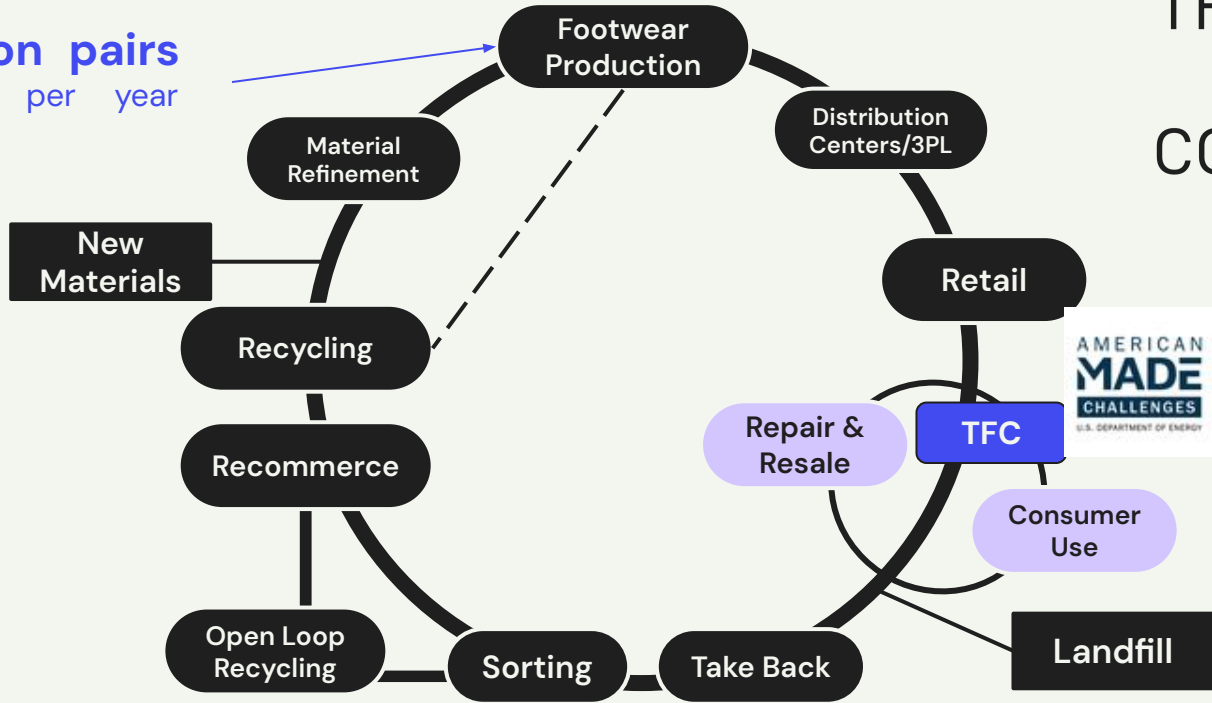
on pairs
per year

Footwear Production

Distribution Centers/3PL

Material Refinement

New Materials

Retail

Recycling

AMERICAN MADE CHALLENGES
U.S. DEPARTMENT OF ENERGY

Repair & Resale

TFC

Recommerce

Consumer Use

Open Loop Recycling

Sorting

Take Back

Landfill

TF

CO